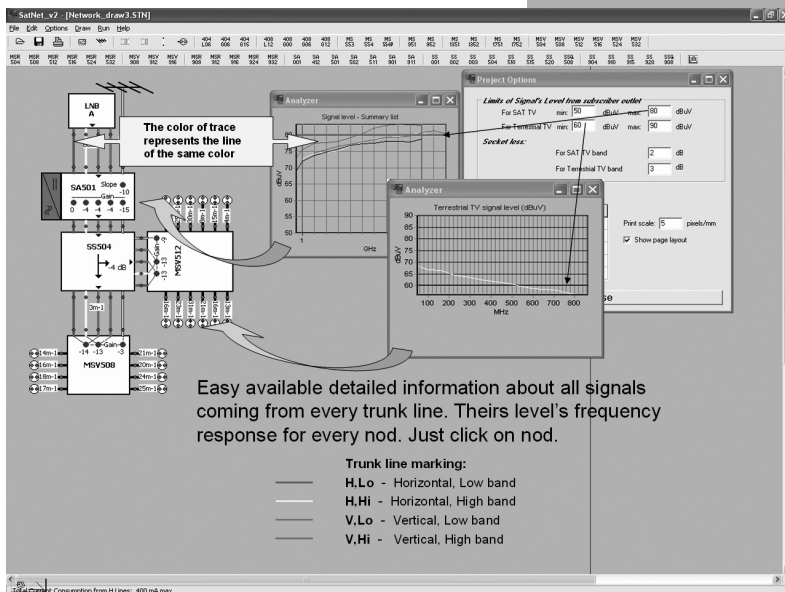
SatNet_v2 - [Network_draw3.STN]

File Edit Options Draw Run Help

LNB A

The color of trace represents the line of the same color

SA501 Slope -10 Gain 0 -4 -4 -4 -15

SS504 -4 dB

MSV512

3m-1

MSV508 -14 -13 Gain -3

14m-1 16m-1 18m-1 17m-1 21m-1 20m-1 24m-1 25m-1

Analyzer

Signal level - Summary list

dBuV 80 75 70 65 60 55 50 1 GHz

Analyzer

Terrestrial TV signal level (dBuV)

dBuV 90 85 80 75 70 65 60 55 100 200 300 400 500 600 700 800 MHz

Project Options

Limits of Signal's Level from subscriber outlet

For SAT TV min: 50 dBuV max: 80 dBuV

For Terrestrial TV min: 60 dBuV max: 90 dBuV

Socket loss:

For SAT TV band 2 dB

For Terrestrial TV band 3 dB

Print scale: 5 pixels/mm

Show page layout

se

Easy available detailed information about all signals coming from every trunk line. Theirs level's frequency response for every nod. Just click on nod.

Trunk line marking:

H.Lo - Horizontal, Low band

H.Hi - Horizontal, High band

V.Lo - Vertical, Low band

V.Hi - Vertical, High band

Total Current Consumption from H Lines: 400 mA max